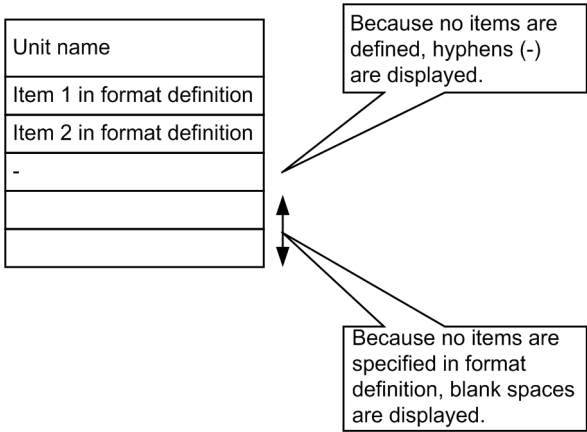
Unit name

Item 1 in format definition

Item 2 in format definition

-

Because no items are defined, hyphens (-) are displayed.

Because no items are specified in format definition, blank spaces are displayed.